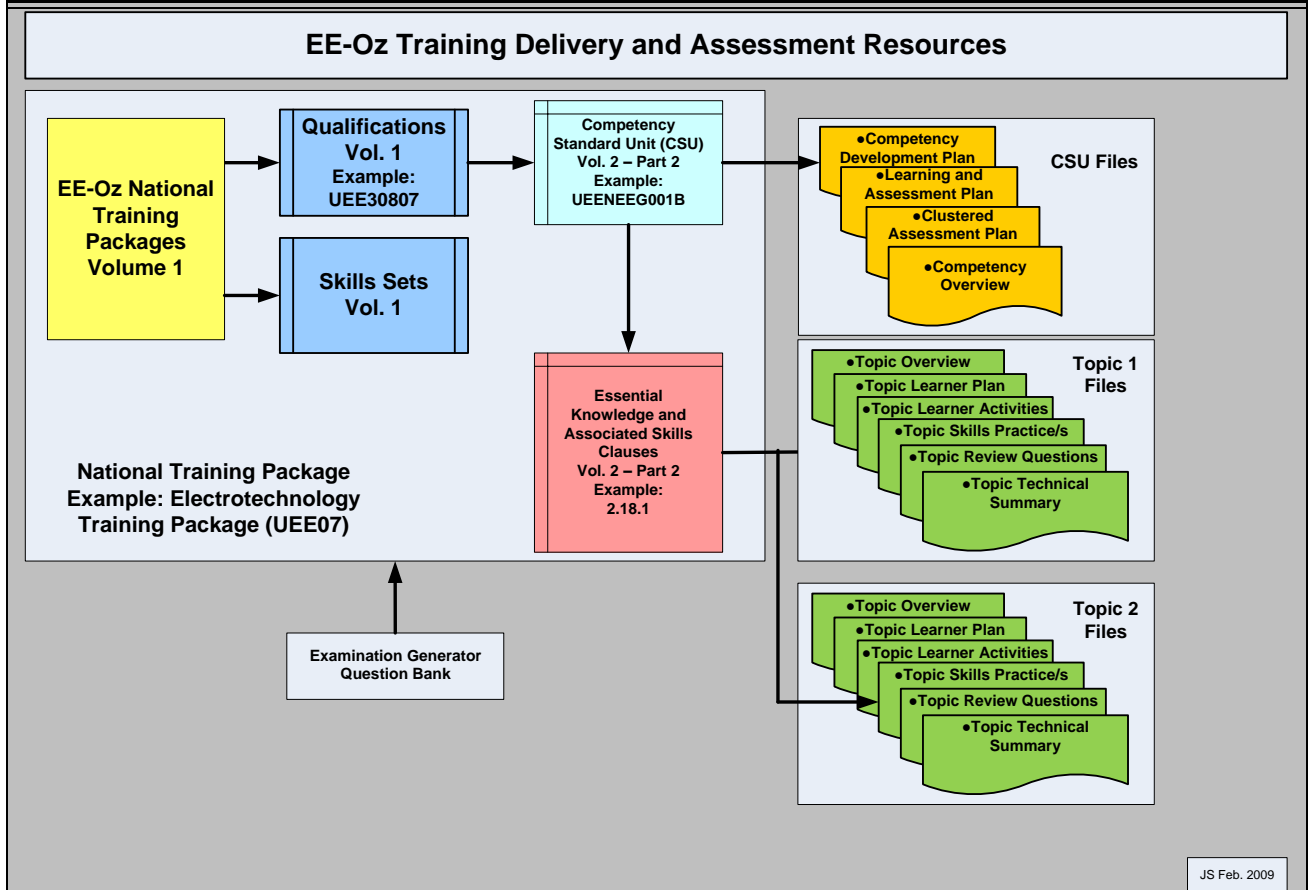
EE-Oz Training Delivery and Assessment Resources

EE-Oz National Training Packages Volume 1

Qualifications Vol. 1 Example: UEE30807

Skills Sets Vol. 1

Competency Standard Unit (CSU) Vol. 2 – Part 2 Example: UEENEEG001B

Essential Knowledge and Associated Skills Clauses Vol. 2 – Part 2 Example: 2.18.1

National Training Package Example: Electrotechnology Training Package (UEE07)

Examination Generator Question Bank

●Competency Development Plan
●Learning and Assessment Plan
●Clustered Assessment Plan
●Competency Overview

CSU Files

●Topic Overview
●Topic Learner Plan
●Topic Learner Activities
●Topic Skills Practice/s
●Topic Review Questions
●Topic Technical Summary

Topic 1 Files

●Topic Overview
●Topic Learner Plan
●Topic Learner Activities
●Topic Skills Practice/s
●Topic Review Questions
●Topic Technical Summary

Topic 2 Files

JS Feb. 2009